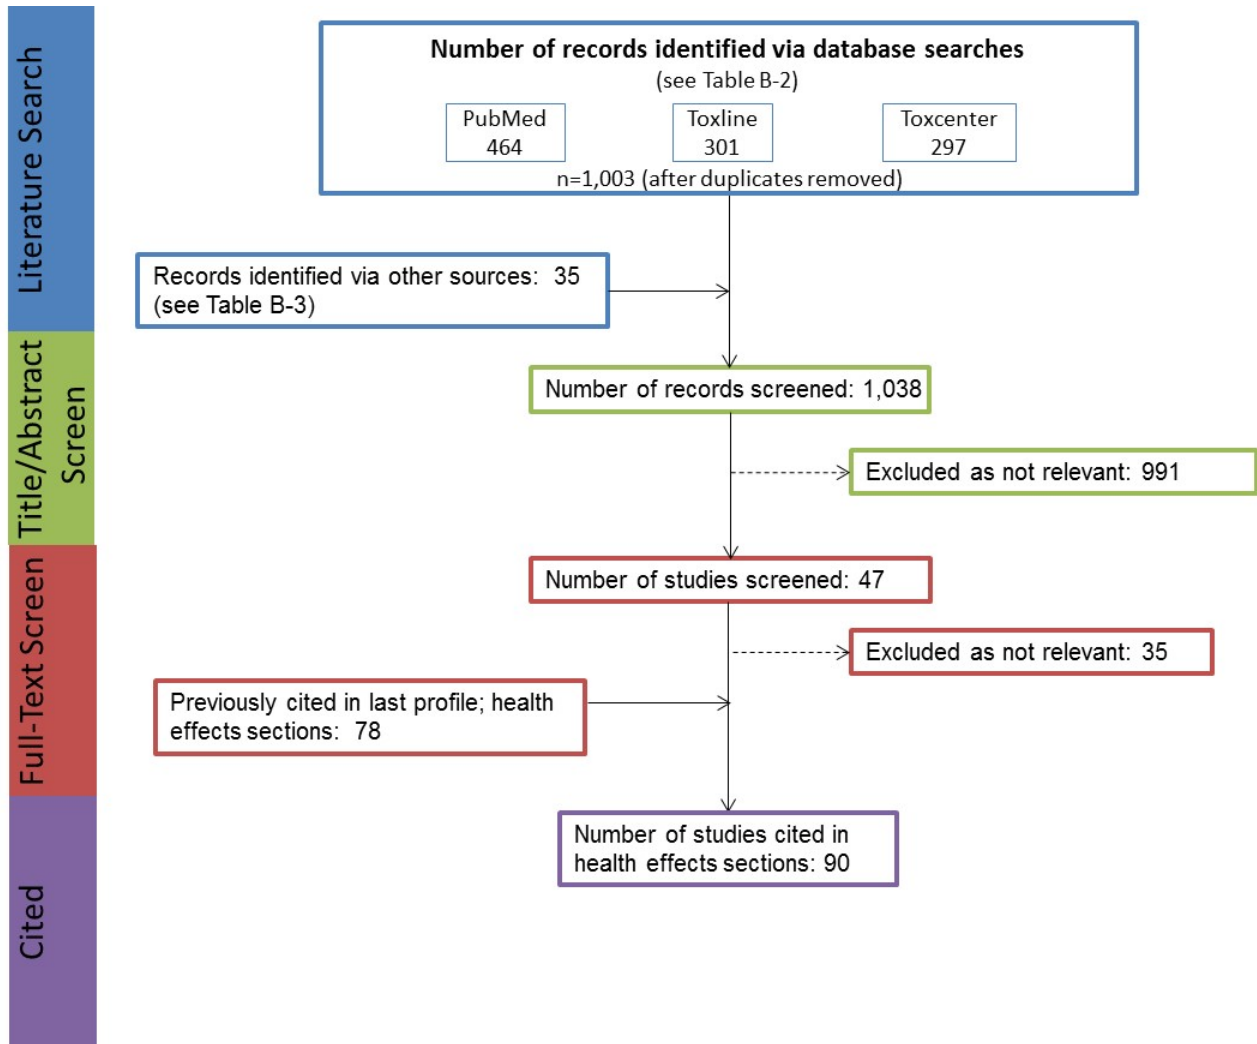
Literature Search

Number of records identified via database searches
(see Table B-2)

PubMed
464

Toxline
301

Toxcenter
297

n=1,003 (after duplicates removed)

Records identified via other sources: 35
(see Table B-3)

Title/Abstract Screen

Number of records screened: 1,038

Excluded as not relevant: 991

Full-Text Screen

Number of studies screened: 47

Excluded as not relevant: 35

Previously cited in last profile; health effects sections: 78

Cited

Number of studies cited in health effects sections: 90